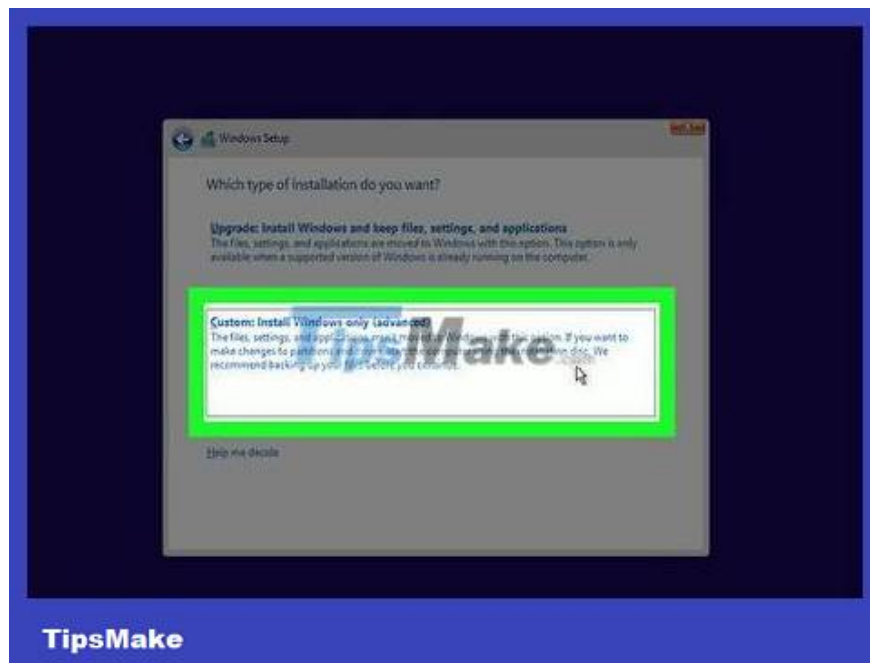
Windows Setup

Which type of installation do you want?

Upgrade: Install Windows and keep files, settings, and applications
The files, settings, and applications are moved to Windows with this option. This option is only available when a supported version of Windows is already running on the computer.

Custom: Install Windows only (advanced)
The files, settings, and applications aren't moved to Windows with this option. If you want to make changes to partitions and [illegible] We recommend backing up your files before you continue.

TipsMake.com

Help me decide

TipsMake